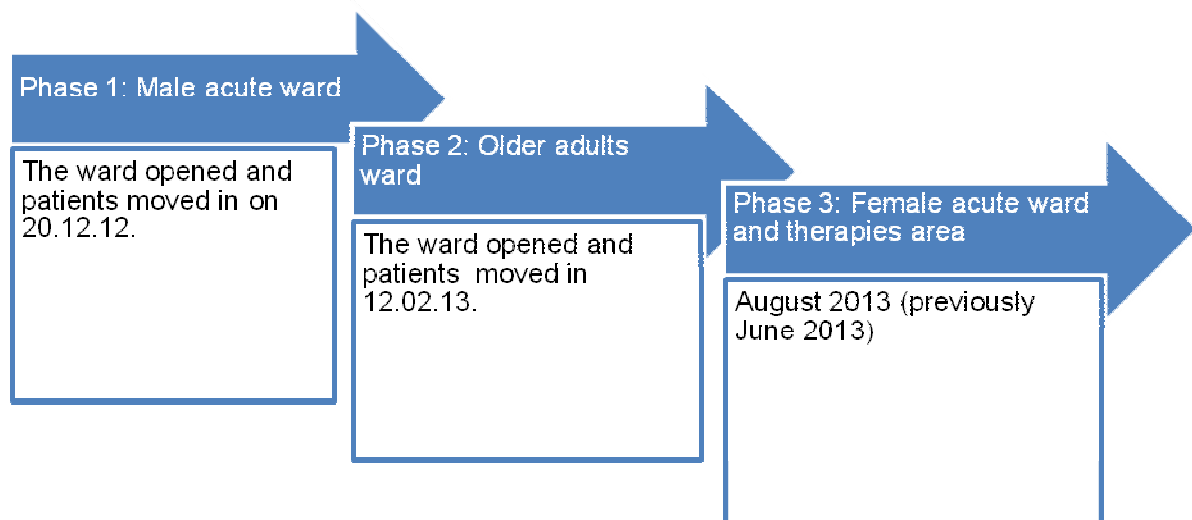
Phase 1: Male acute ward

The ward opened and patients moved in on 20.12.12.

Phase 2: Older adults ward

The ward opened and patients moved in 12.02.13.

Phase 3: Female acute ward and therapies area

August 2013 (previously June 2013)